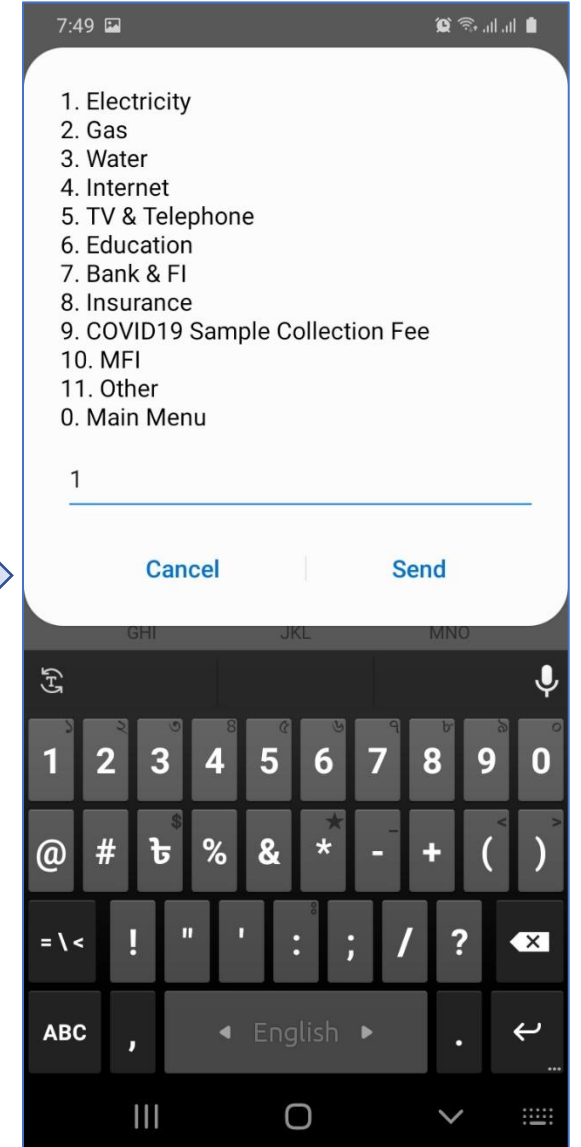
7:49

1. Electricity
2. Gas
3. Water
4. Internet
5. TV & Telephone
6. Education
7. Bank & FI
8. Insurance
9. COVID19 Sample Collection Fee
10. MFI
11. Other
0. Main Menu

1

Cancel Send

GHI JKL MNO

১ ২ ৩ ৪ ৫ ৬ ৭ ৮ ৯ ০
1 2 3 4 5 6 7 8 9 0
@ # ৳ % & * - + ( )
= \ < ! " ' : ; / ?
ABC , ◂ English ▸ .